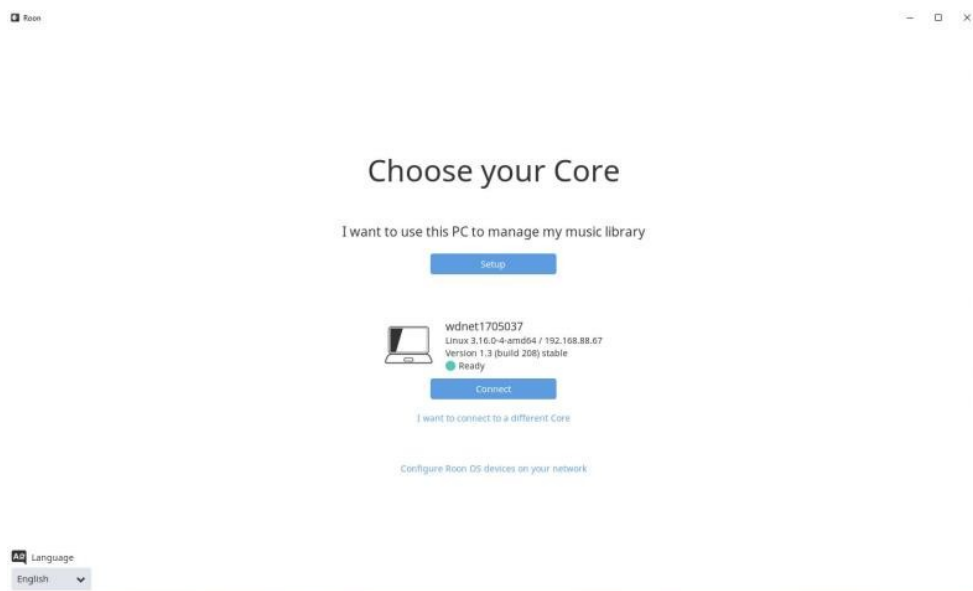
Roon

Choose your Core

I want to use this PC to manage my music library

Setup

wdnet1705037
Linux 3.16.0-4-amd64 / 192.168.88.67
Version 1.3 (build 208) stable
Ready

Connect

I want to connect to a different Core

Configure Roon OS devices on your network

Language
English